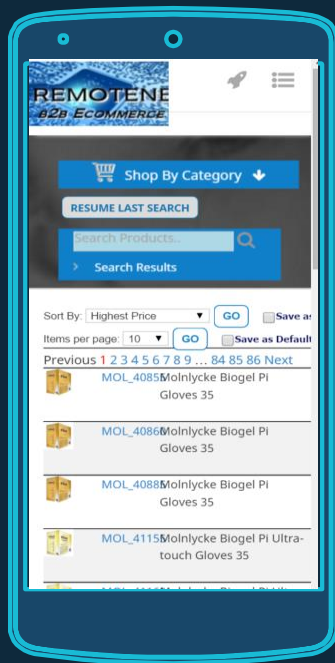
REMOTENE
B2B ECOMMERCE

Shop By Category

RESUME LAST SEARCH

Search Products..

Search Results

Sort By: Highest Price GO Save as

Items per page: 10 GO Save as Default

Previous 1 2 3 4 5 6 7 8 9 ... 84 85 86 Next

MOL_40855 Molnlycke Biogel Pi Gloves 35

MOL_40866 Molnlycke Biogel Pi Gloves 35

MOL_40888 Molnlycke Biogel Pi Gloves 35

MOL_41155 Molnlycke Biogel Pi Ultra-touch Gloves 35

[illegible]